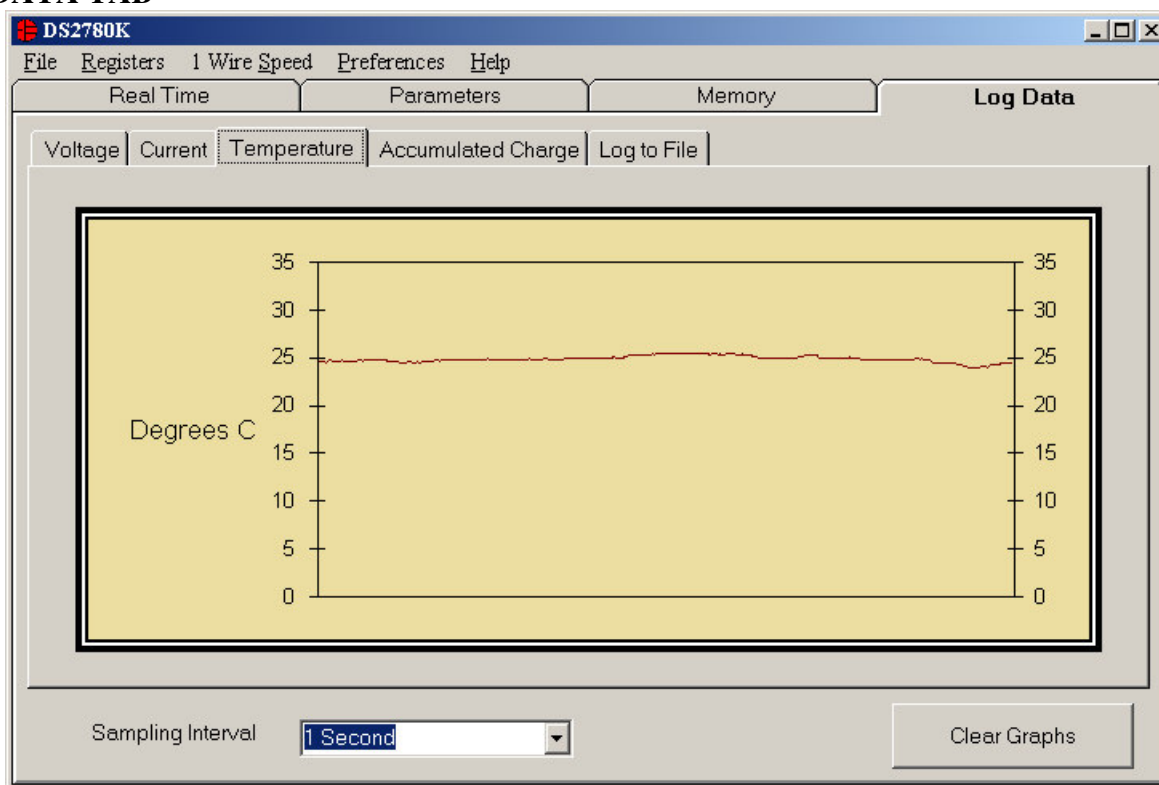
DS2780K

File Registers 1 Wire Speed Preferences Help

Real Time | Parameters | Memory | Log Data

Voltage | Current | Temperature | Accumulated Charge | Log to File

35 30 25 20 15 10 5 0

Degrees C

35 30 25 20 15 10 5 0

Sampling Interval 1 Second

Clear Graphs